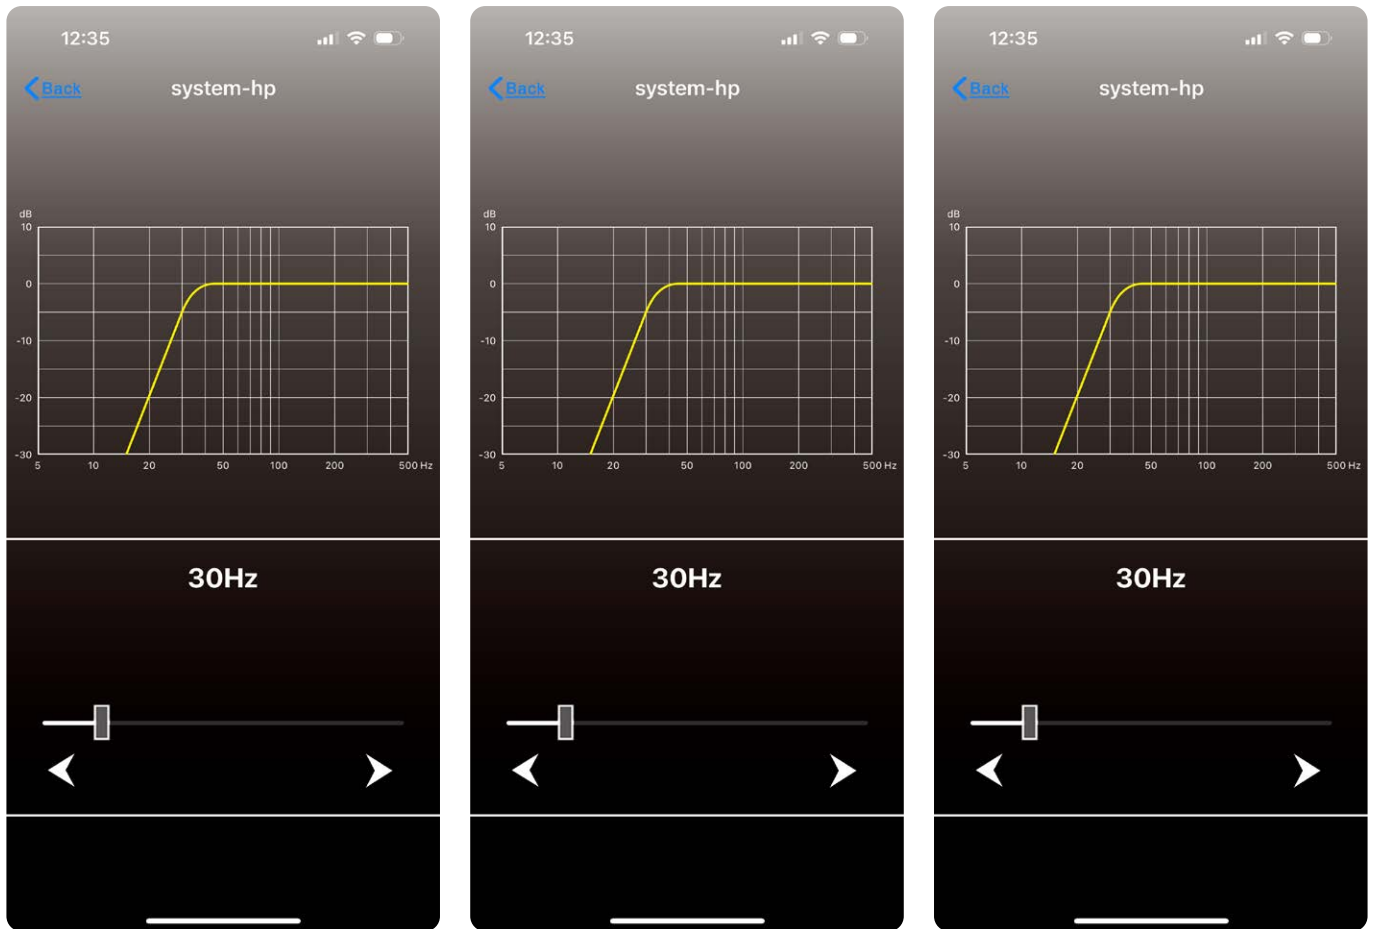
12:35

Back

system-hp

dB
10

0

-10

-20

-30

5 10 20 50 100 200 500 Hz

30Hz

12:35

Back

system-hp

dB
10

0

-10

-20

-30

5 10 20 50 100 200 500 Hz

30Hz

12:35

Back

system-hp

dB
10

0

-10

-20

-30

5 10 20 50 100 200 500 Hz

30Hz